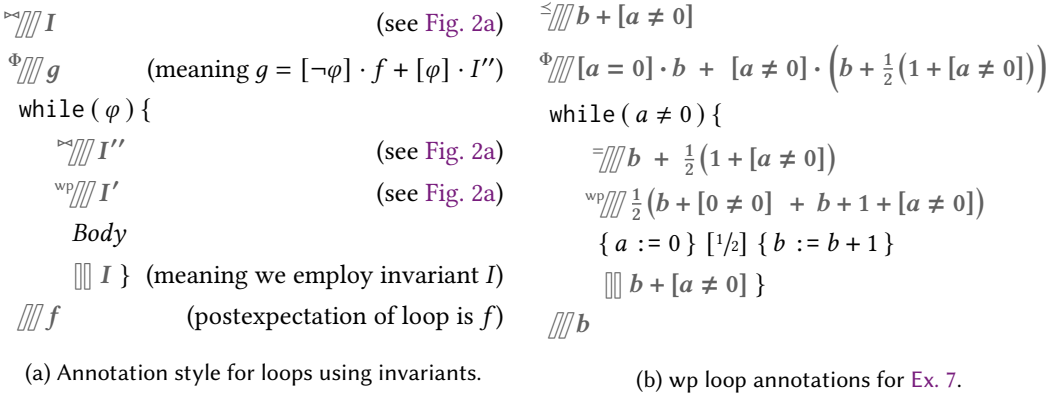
$^{\bowtie}/\!\!/\!\!/\; I$ (see Fig. 2a)

$^{\Phi}/\!\!/\!\!/\; g$ (meaning $g = [\neg\varphi] \cdot f + [\varphi] \cdot I''$)

while ( $\varphi$ ) {

$^{\bowtie}/\!\!/\!\!/\; I''$ (see Fig. 2a)

$^{\mathrm{wp}}/\!\!/\!\!/\; I'$ (see Fig. 2a)

*Body*

$[\![\; I$ } (meaning we employ invariant $I$)

$/\!\!/\!\!/\; f$ (postexpectation of loop is $f$)

(a) Annotation style for loops using invariants.

$^{\preceq}/\!\!/\!\!/\; b + [a \neq 0]$

$^{\Phi}/\!\!/\!\!/\; [a = 0] \cdot b \; + \; [a \neq 0] \cdot \left(b + \frac{1}{2}\left(1 + [a \neq 0]\right)\right)$

while ( $a \neq 0$ ) {

$^{=}/\!\!/\!\!/\; b \; + \; \frac{1}{2}\left(1 + [a \neq 0]\right)$

$^{\mathrm{wp}}/\!\!/\!\!/\; \frac{1}{2}\left(b + [0 \neq 0] \; + \; b + 1 + [a \neq 0]\right)$

{ $a := 0$ } [$^{1}/_{2}$] { $b := b + 1$ }

$[\![\; b + [a \neq 0]$ }

$/\!\!/\!\!/\; b$

(b) wp loop annotations for Ex. 7.